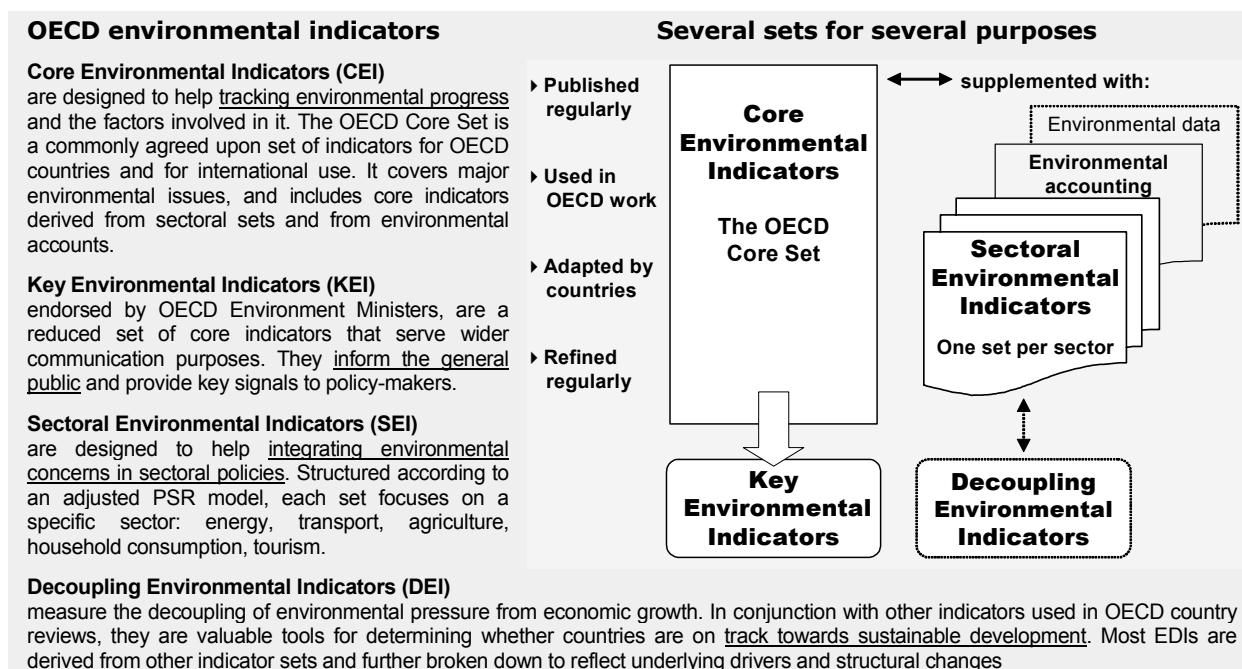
**OECD environmental indicators**

**Core Environmental Indicators (CEI)**
are designed to help tracking environmental progress and the factors involved in it. The OECD Core Set is a commonly agreed upon set of indicators for OECD countries and for international use. It covers major environmental issues, and includes core indicators derived from sectoral sets and from environmental accounts.

**Key Environmental Indicators (KEI)**
endorsed by OECD Environment Ministers, are a reduced set of core indicators that serve wider communication purposes. They inform the general public and provide key signals to policy-makers.

**Sectoral Environmental Indicators (SEI)**
are designed to help integrating environmental concerns in sectoral policies. Structured according to an adjusted PSR model, each set focuses on a specific sector: energy, transport, agriculture, household consumption, tourism.

**Several sets for several purposes**

Published regularly

Used in OECD work

Adapted by countries

Refined regularly

Core Environmental Indicators

The OECD Core Set

supplemented with:

Environmental data

Environmental accounting

Sectoral Environmental Indicators

One set per sector

Key Environmental Indicators

Decoupling Environmental Indicators

**Decoupling Environmental Indicators (DEI)**
measure the decoupling of environmental pressure from economic growth. In conjunction with other indicators used in OECD country reviews, they are valuable tools for determining whether countries are on track towards sustainable development. Most EDIs are derived from other indicator sets and further broken down to reflect underlying drivers and structural changes